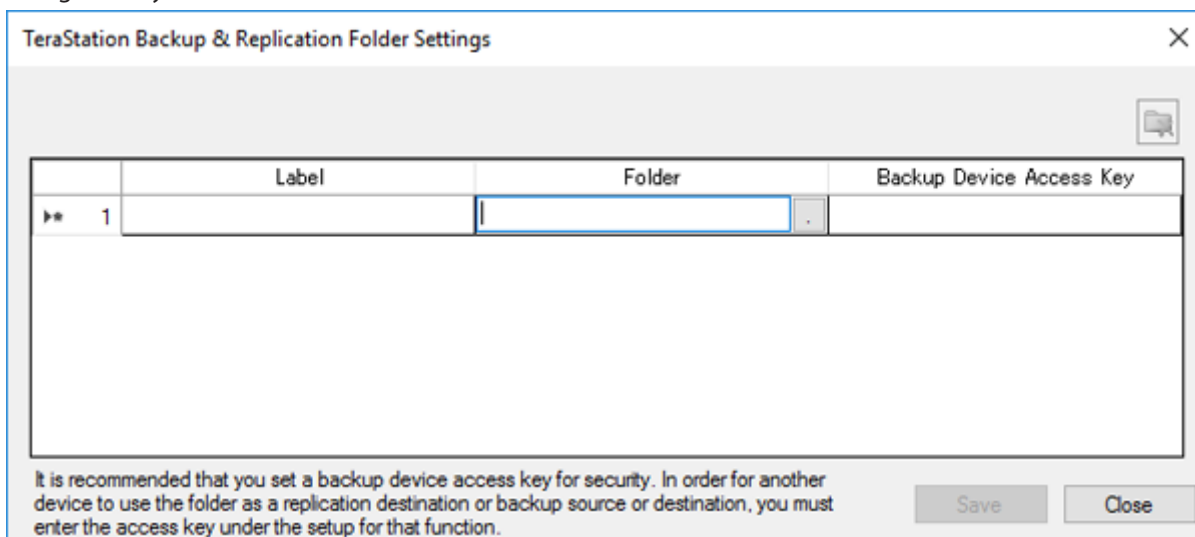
TeraStation Backup & Replication Folder Settings

|   | Label | Folder | Backup Device Access Key |
|---|---|---|---|
| 1 |  |  |  |

It is recommended that you set a backup device access key for security. In order for another device to use the folder as a replication destination or backup source or destination, you must enter the access key under the setup for that function.

Save

Close